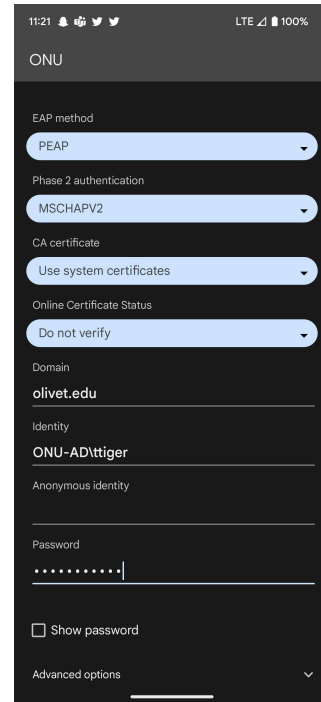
11:21 LTE 100%

ONU

EAP method

PEAP

Phase 2 authentication

MSCHAPV2

CA certificate

Use system certificates

Online Certificate Status

Do not verify

Domain

olivet.edu

Identity

ONU-AD\ttiger

Anonymous identity

Password

••••••••••

Show password

Advanced options